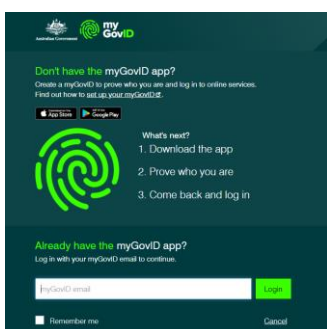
Australian Government

my GovID

Don't have the myGovID app?

Create a myGovID to prove who you are and log in to online services. Find out how to set up your myGovID.

App Store Google Play

What's next?

1. Download the app

2. Prove who you are

3. Come back and log in

Already have the myGovID app?

Log in with your myGovID email to continue.

myGovID email

Login

Remember me

Cancel